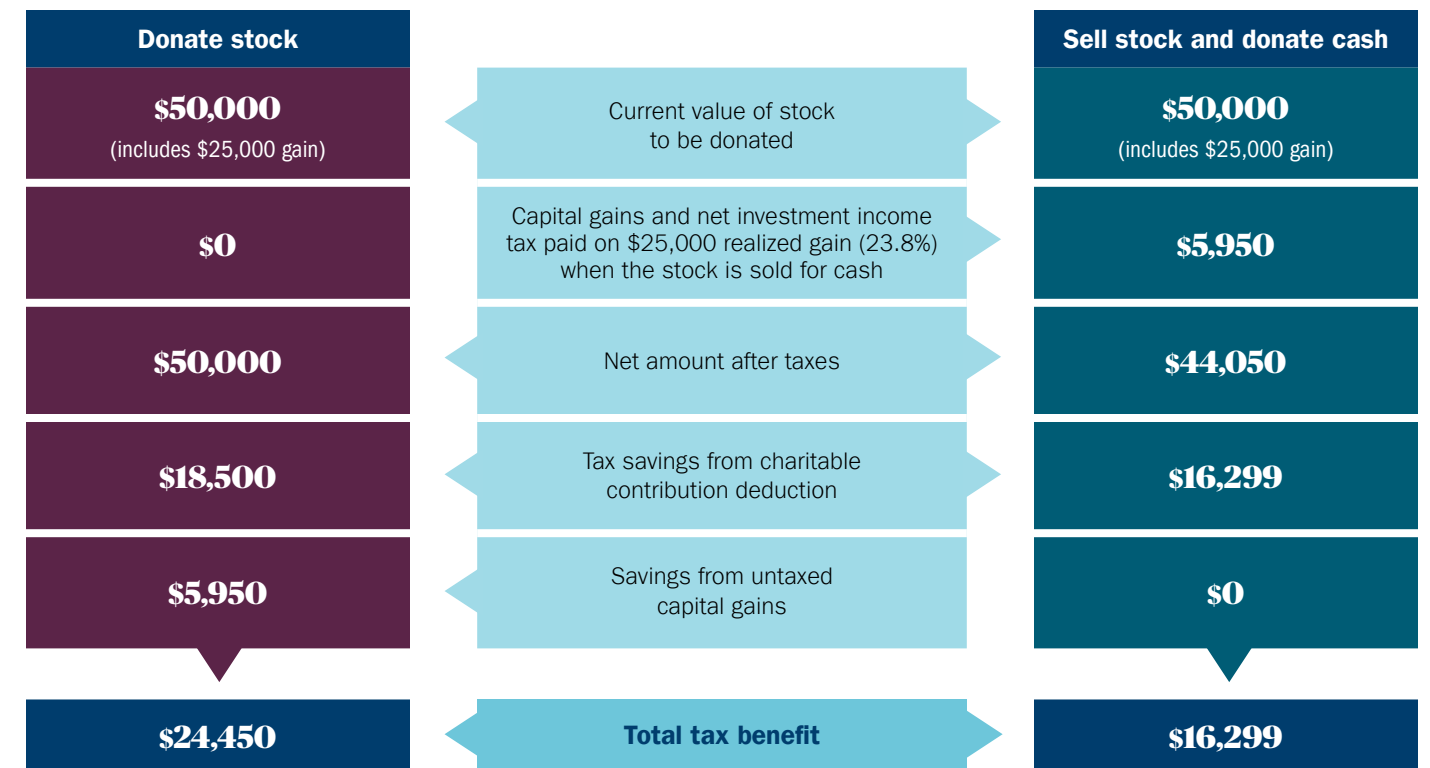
| Donate stock | | Sell stock and donate cash |
|---|---|---|
| \$50,000 (includes \$25,000 gain) | Current value of stock to be donated | \$50,000 (includes \$25,000 gain) |
| \$0 | Capital gains and net investment income tax paid on \$25,000 realized gain (23.8%) when the stock is sold for cash | \$5,950 |
| \$50,000 | Net amount after taxes | \$44,050 |
| \$18,500 | Tax savings from charitable contribution deduction | \$16,299 |
| \$5,950 | Savings from untaxed capital gains | \$0 |
| \$24,450 | Total tax benefit | \$16,299 |